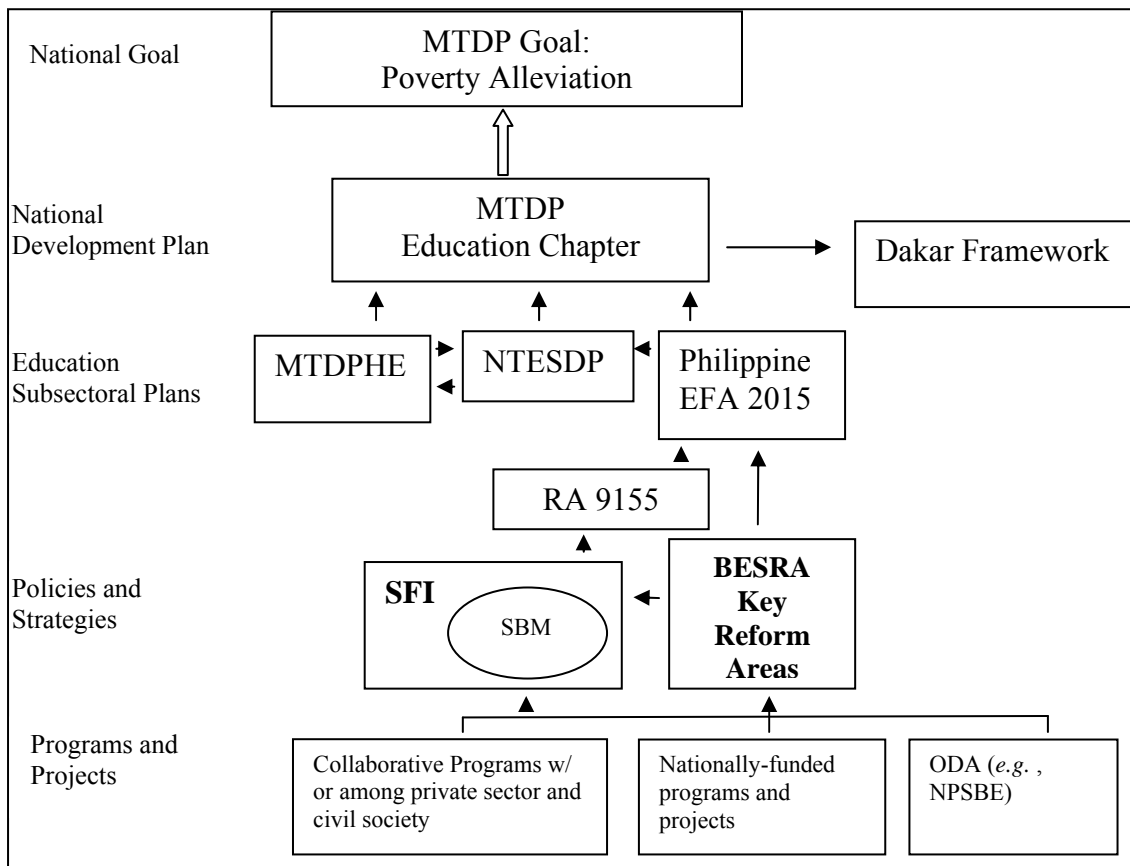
National Goal

MTDP Goal: Poverty Alleviation

National Development Plan

MTDP Education Chapter

Dakar Framework

Education Subsectoral Plans

MTDPHE

NTESDP

Philippine EFA 2015

RA 9155

Policies and Strategies

SFI

SBM

BESRA Key Reform Areas

Programs and Projects

Collaborative Programs w/ or among private sector and civil society

Nationally-funded programs and projects

ODA (*e.g.* , NPSBE)